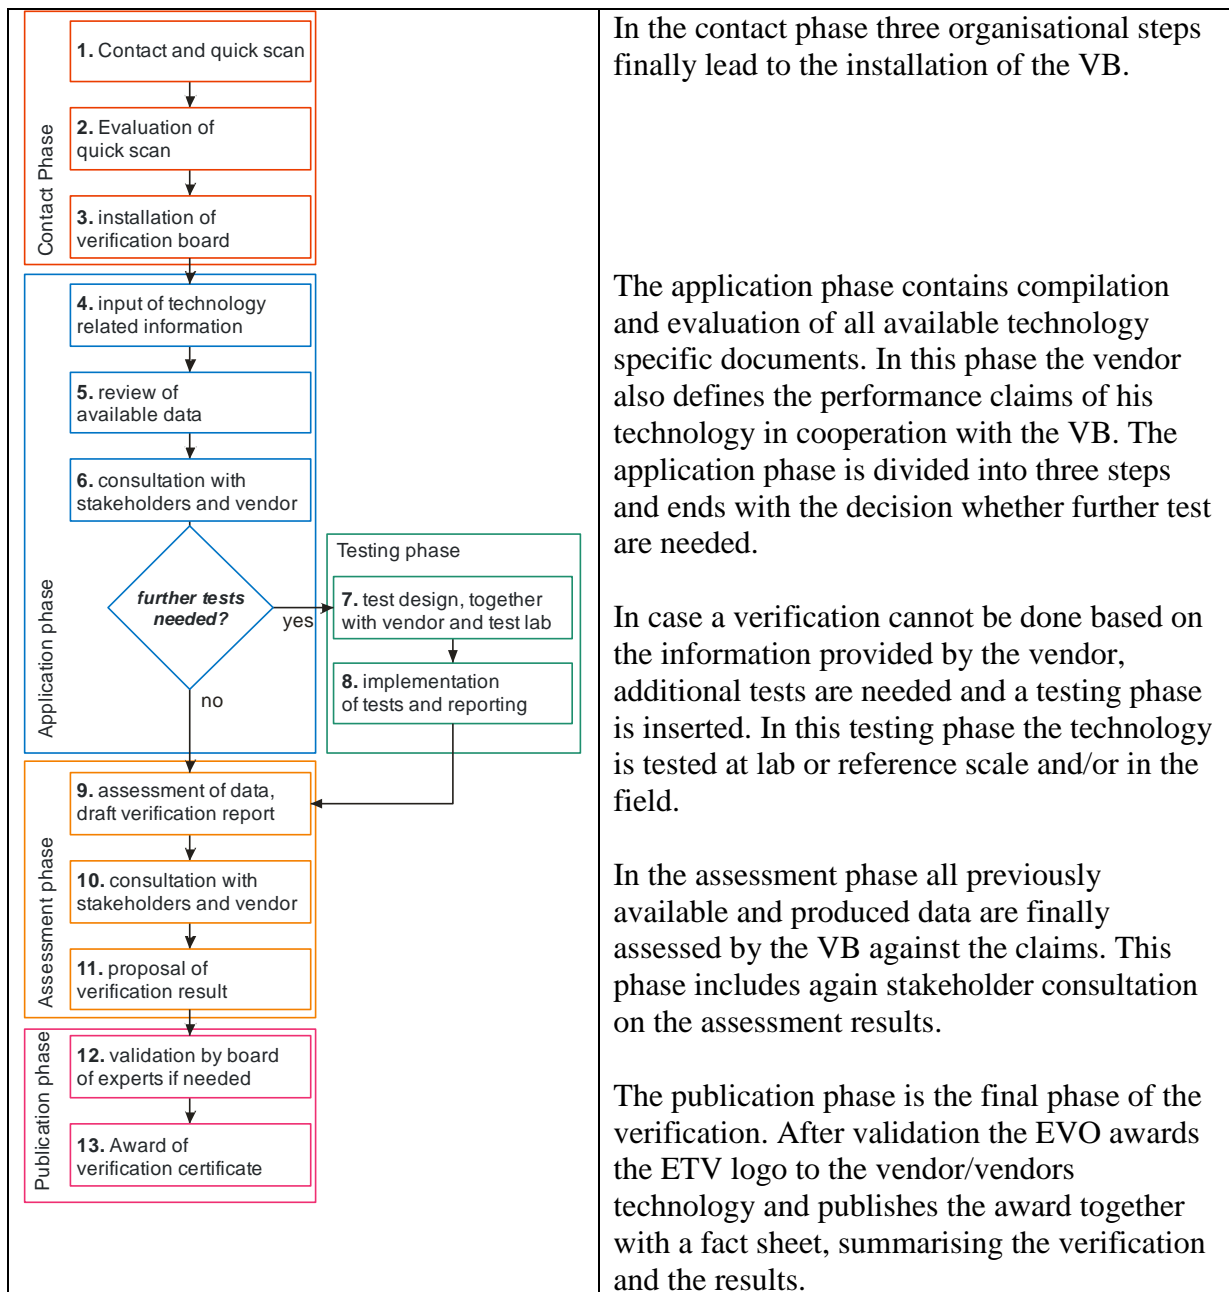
Contact Phase

1. Contact and quick scan

2. Evaluation of quick scan

3. installation of verification board

Application phase

4. input of technology related information

5. review of available data

6. consultation with stakeholders and vendor

further tests needed?

yes

no

Testing phase

7. test design, together with vendor and test lab

8. implementation of tests and reporting

Assessment phase

9. assessment of data, draft verification report

10. consultation with stakeholders and vendor

11. proposal of verification result

Publication phase

12. validation by board of experts if needed

13. Award of verification certificate

In the contact phase three organisational steps finally lead to the installation of the VB.

The application phase contains compilation and evaluation of all available technology specific documents. In this phase the vendor also defines the performance claims of his technology in cooperation with the VB. The application phase is divided into three steps and ends with the decision whether further test are needed.

In case a verification cannot be done based on the information provided by the vendor, additional tests are needed and a testing phase is inserted. In this testing phase the technology is tested at lab or reference scale and/or in the field.

In the assessment phase all previously available and produced data are finally assessed by the VB against the claims. This phase includes again stakeholder consultation on the assessment results.

The publication phase is the final phase of the verification. After validation the EVO awards the ETV logo to the vendor/vendors technology and publishes the award together with a fact sheet, summarising the verification and the results.